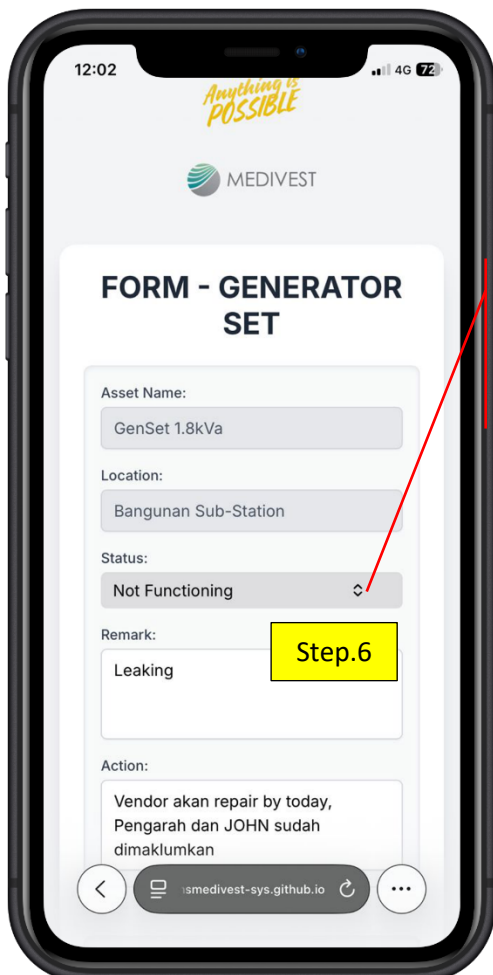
12:02

4G 72

Anything is POSSIBLE

MEDIVEST

FORM - GENERATOR SET

Asset Name:

GenSet 1.8kVa

Location:

Bangunan Sub-Station

Status:

Not Functioning

Remark:

Step.6

Leaking

Action:

Vendor akan repair by today, Pengarah dan JOHN sudah dimaklumkan

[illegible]smedivest-sys.github.io